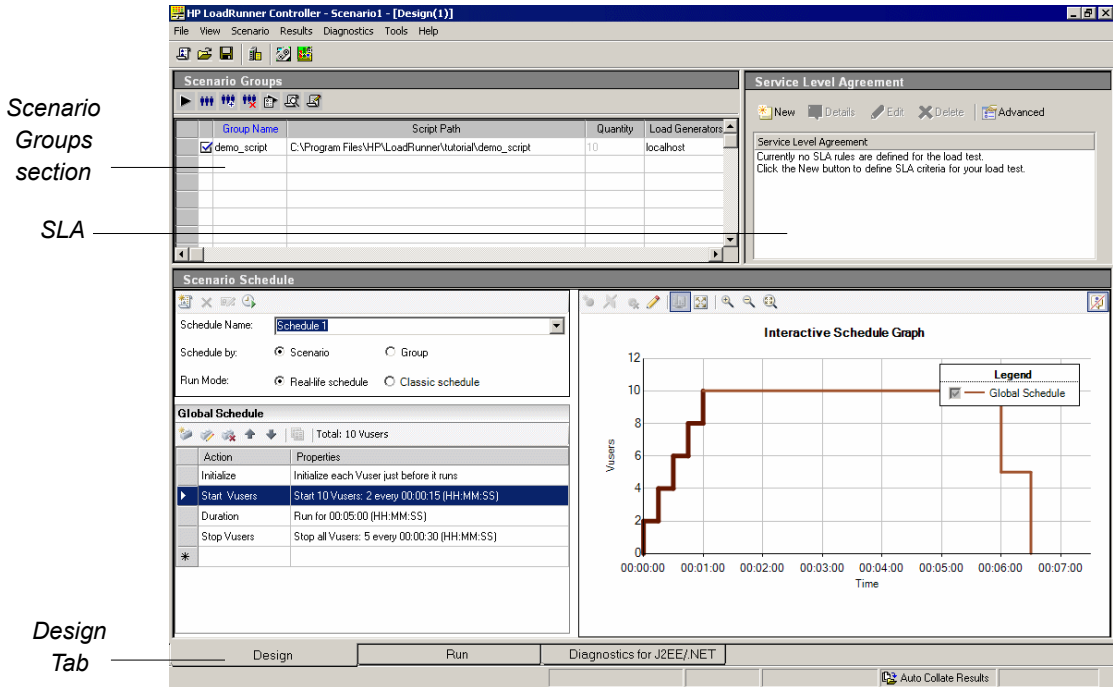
Scenario Groups section

SLA

Design Tab

HP LoadRunner Controller - Scenario1 - [Design(1)]

File View Scenario Results Diagnostics Tools Help

Scenario Groups

| | Group Name | Script Path | Quantity | Load Generators |
|---|---|---|---|---|
| ☑ | demo_script | C:\Program Files\HP\LoadRunner\tutorial\demo_script | 10 | localhost |

Service Level Agreement

New Details Edit Delete Advanced

Service Level Agreement
Currently no SLA rules are defined for the load test.
Click the New button to define SLA criteria for your load test.

Scenario Schedule

Schedule Name: Schedule 1

Schedule by: Scenario Group

Run Mode: Real-life schedule Classic schedule

Global Schedule

Total: 10 Vusers

| Action | Properties |
|---|---|
| Initialize | Initialize each Vuser just before it runs |
| Start Vusers | Start 10 Vusers: 2 every 00:00:15 (HH:MM:SS) |
| Duration | Run for 00:05:00 (HH:MM:SS) |
| Stop Vusers | Stop all Vusers: 5 every 00:00:30 (HH:MM:SS) |
| * | |

Interactive Schedule Graph

Legend
Global Schedule

Vusers

0 2 4 6 8 10 12

00:00:00 00:01:00 00:02:00 00:03:00 00:04:00 00:05:00 00:06:00 00:07:00

Time

Design Run Diagnostics for J2EE/.NET

Auto Collate Results